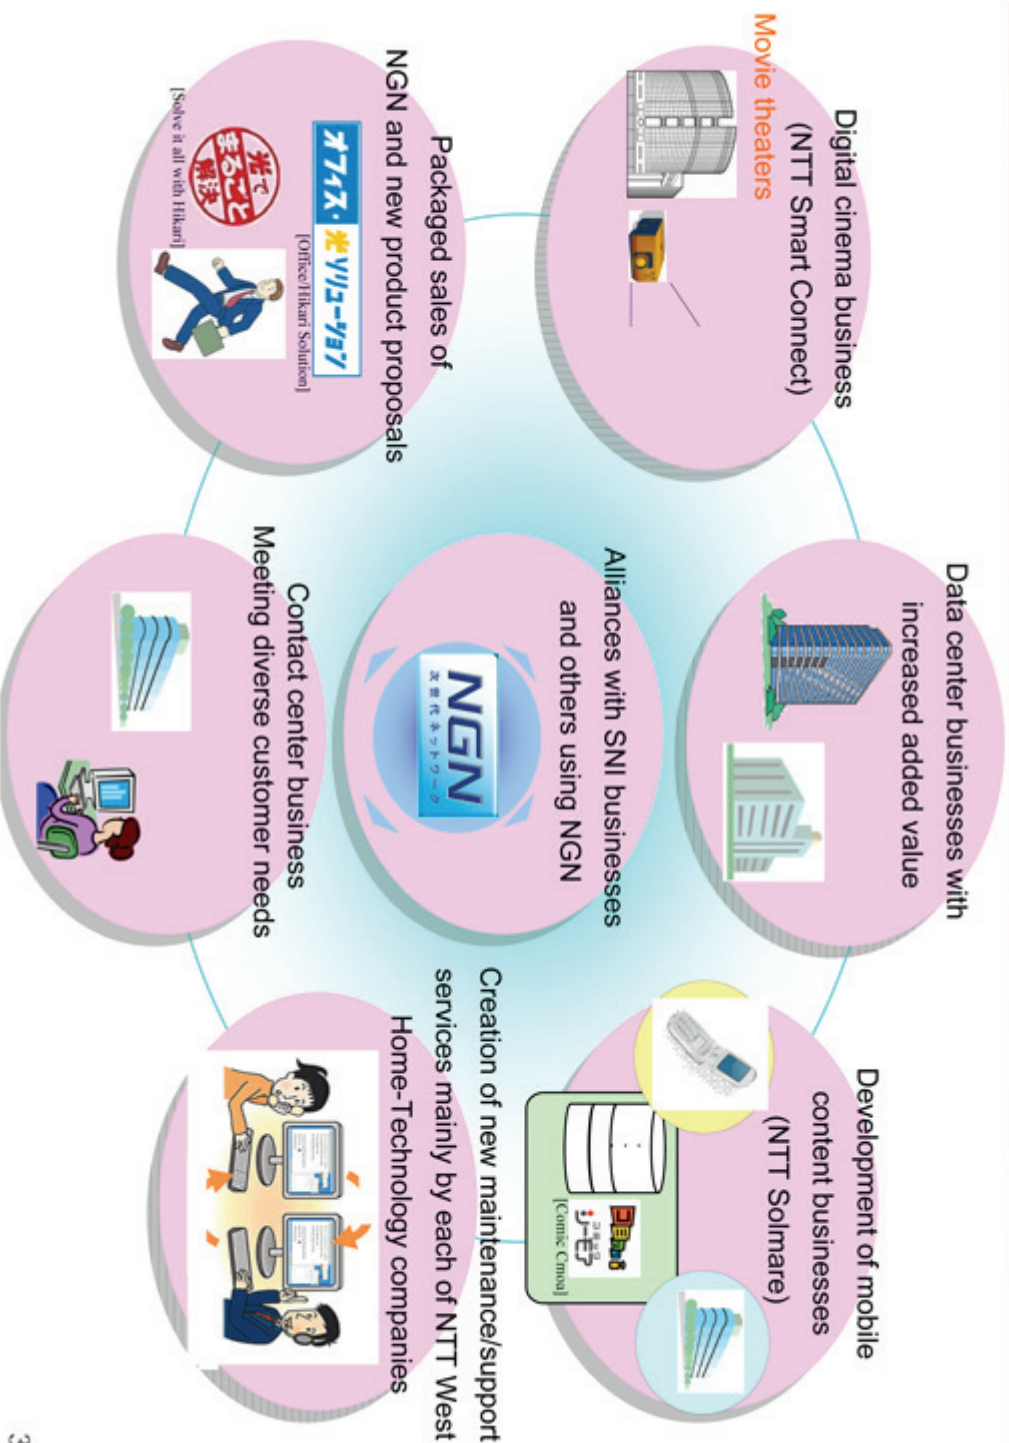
Digital cinema business (NTT Smart Connect)

Movie theaters

Data center businesses with increased added value

Development of mobile content businesses (NTT Solmare)

コミックシーモア

[Comic Cmoa]

Alliances with SNI businesses and others using NGN

NGN

次世代ネットワーク

Packaged sales of NGN and new product proposals

オフィス・光ソリューション

[Office/Hikari Solution]

光でまるごと解決

[Solve it all with Hikari]

Contact center business Meeting diverse customer needs

Creation of new maintenance/support services mainly by each of NTT West Home-Technology companies